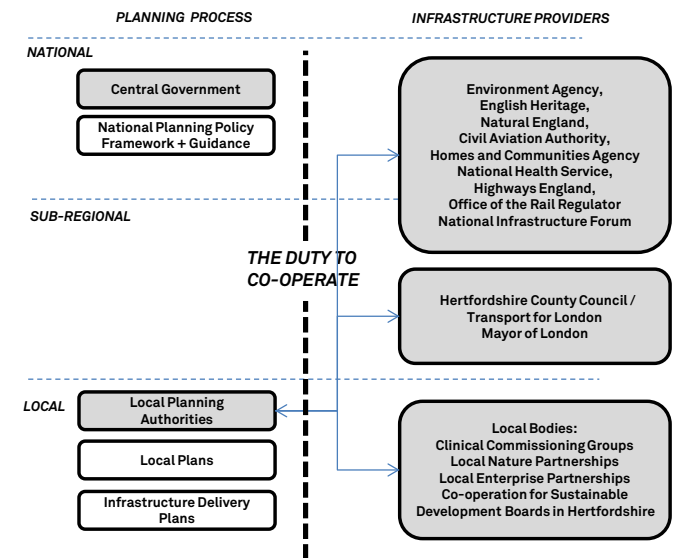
PLANNING PROCESS

INFRASTRUCTURE PROVIDERS

NATIONAL

Central Government

National Planning Policy Framework + Guidance

Environment Agency, English Heritage, Natural England, Civil Aviation Authority, Homes and Communities Agency National Health Service, Highways England, Office of the Rail Regulator National Infrastructure Forum

SUB-REGIONAL

THE DUTY TO CO-OPERATE

Hertfordshire County Council / Transport for London Mayor of London

LOCAL

Local Planning Authorities

Local Plans

Infrastructure Delivery Plans

Local Bodies: Clinical Commissioning Groups Local Nature Partnerships Local Enterprise Partnerships Co-operation for Sustainable Development Boards in Hertfordshire